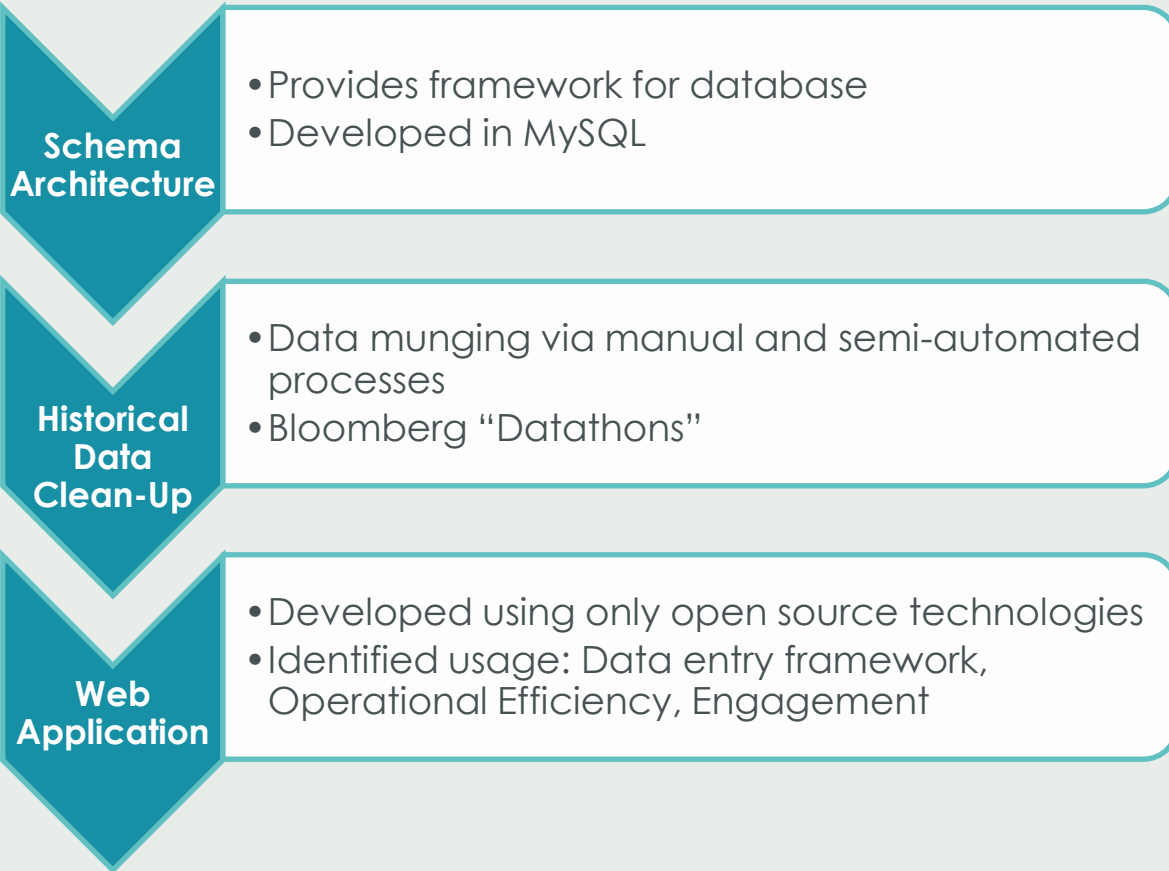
Schema Architecture

• Provides framework for database
• Developed in MySQL

Historical Data Clean-Up

• Data munging via manual and semi-automated processes
• Bloomberg “Datathons”

Web Application

• Developed using only open source technologies
• Identified usage: Data entry framework, Operational Efficiency, Engagement